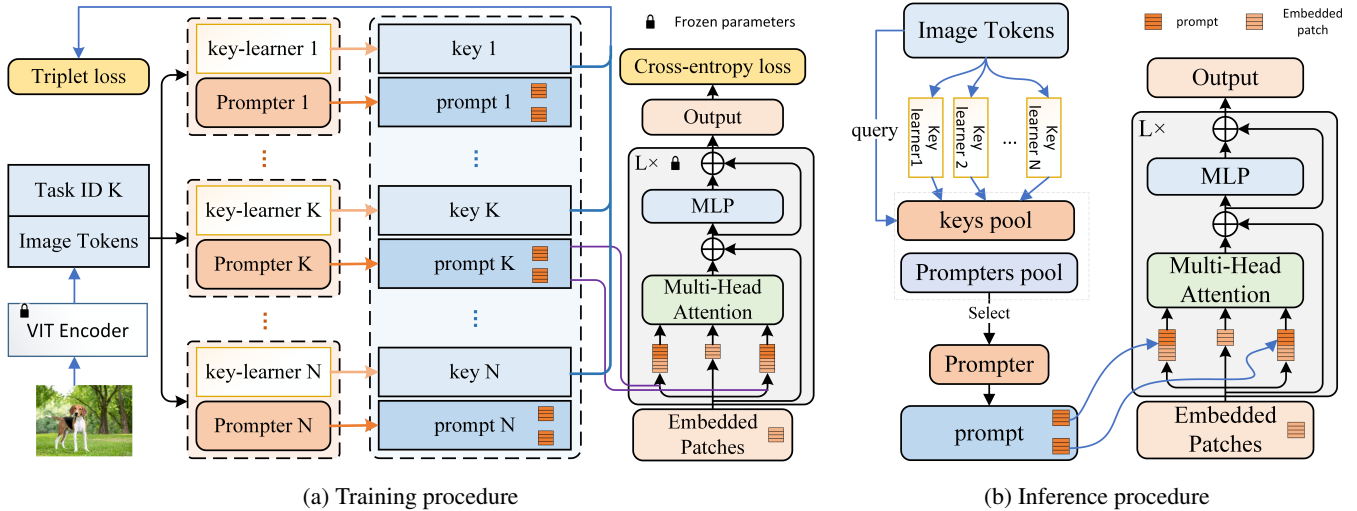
Frozen parameters

Triplet loss

key-learner 1

Prompter 1

key-learner K

Prompter K

key-learner N

Prompter N

key 1

prompt 1

key K

prompt K

key N

prompt N

Task ID K

Image Tokens

VIT Encoder

Cross-entropy loss

Output

L×

MLP

Multi-Head Attention

Embedded Patches

(a) Training procedure

Image Tokens

prompt

Embedded patch

query

Key learner1

Key learner 2

...

Key learner N

keys pool

Prompters pool

Select

Prompter

prompt

Output

L×

MLP

Multi-Head Attention

Embedded Patches

(b) Inference procedure